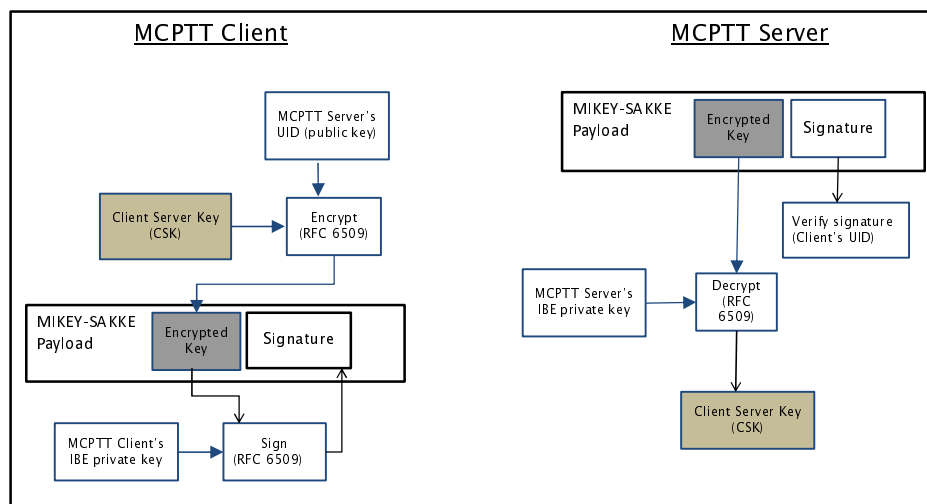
MCPTT Client

MCPTT Server's UID (public key)

Client Server Key (CSK)

Encrypt (RFC 6509)

MIKEY-SAKKE Payload

Encrypted Key

Signature

MCPTT Client's IBE private key

Sign (RFC 6509)

MCPTT Server

MIKEY-SAKKE Payload

Encrypted Key

Signature

Verify signature (Client's UID)

MCPTT Server's IBE private key

Decrypt (RFC 6509)

Client Server Key (CSK)